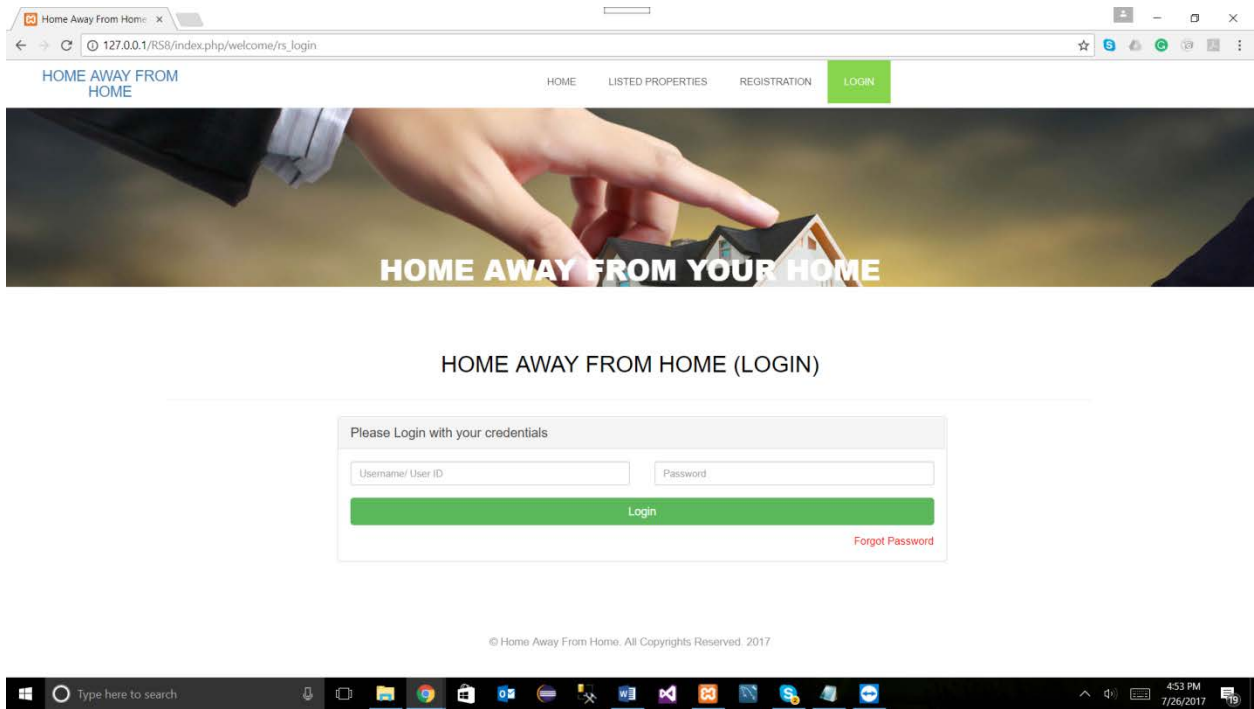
Home Away From Home ×

127.0.0.1/RS8/index.php/welcome/rs_login

HOME AWAY FROM HOME

HOME LISTED PROPERTIES REGISTRATION LOGIN

HOME AWAY FROM YOUR HOME

HOME AWAY FROM HOME (LOGIN)

Please Login with your credentials

Username/ User ID

Password

Login

Forgot Password

© Home Away From Home. All Copyrights Reserved. 2017

Type here to search

4:53 PM
7/26/2017

19